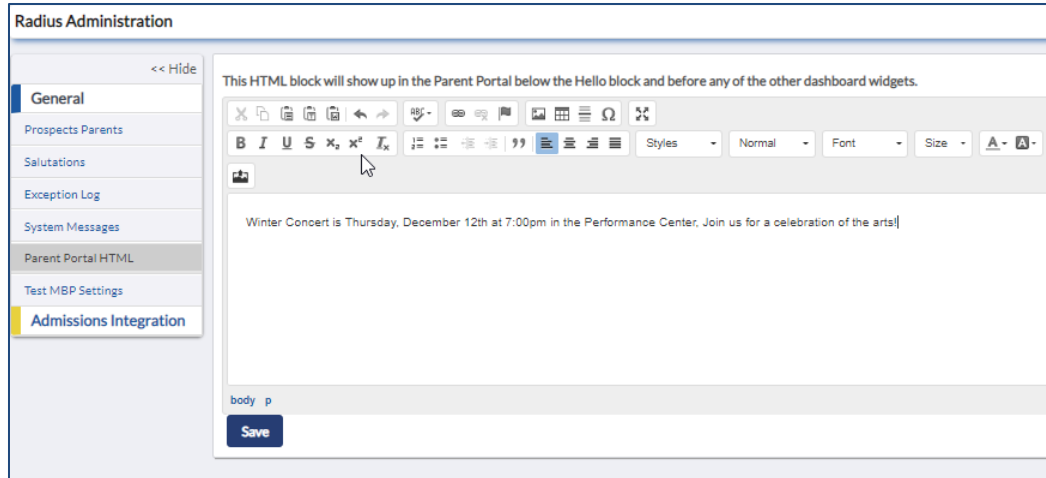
Radius Administration

<< Hide

General

Prospects Parents

Salutations

Exception Log

System Messages

Parent Portal HTML

Test MBP Settings

Admissions Integration

This HTML block will show up in the Parent Portal below the Hello block and before any of the other dashboard widgets.

B I U S $x_a$ $x^a$ $I_x$ 99 Styles Normal Font Size A

Winter Concert is Thursday, December 12th at 7:00pm in the Performance Center. Join us for a celebration of the arts!

body p

Save